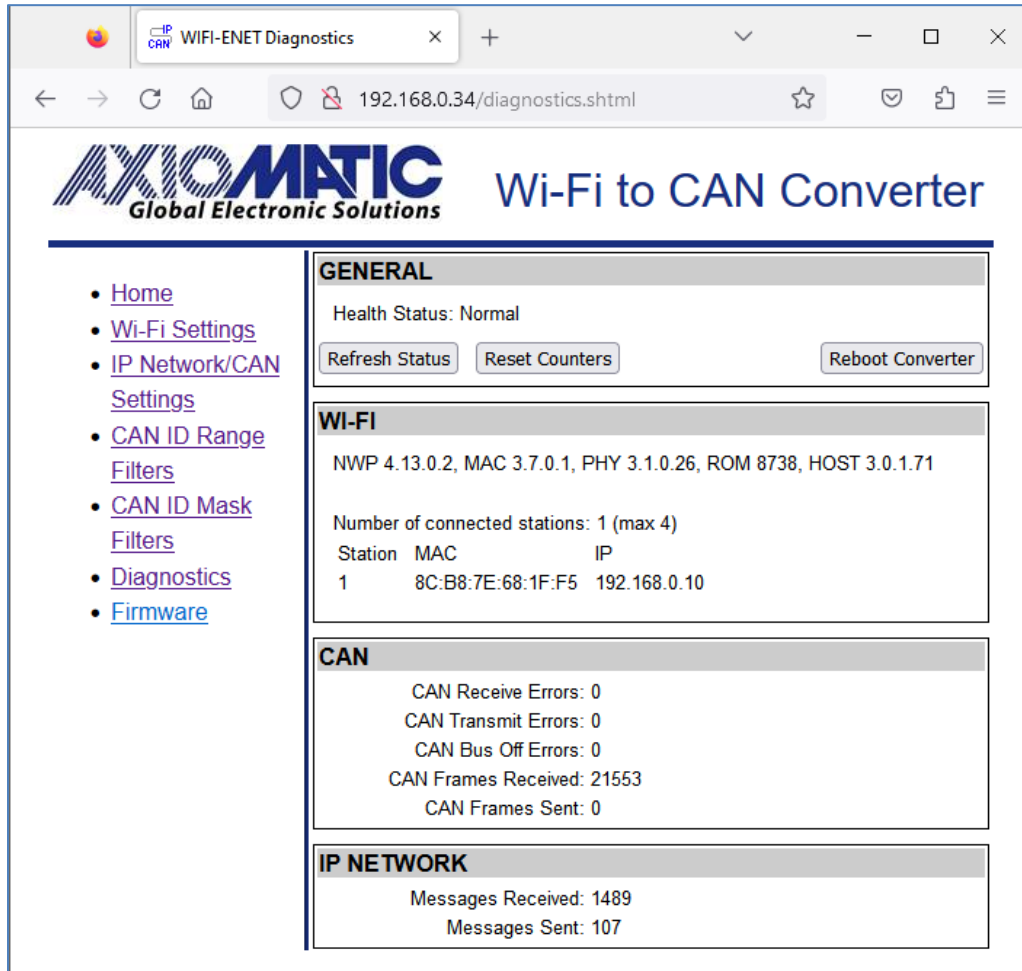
IP CAN WIFI-ENET Diagnostics ×

192.168.0.34/diagnostics.shtml

AXIOMATIC
Global Electronic Solutions

Wi-Fi to CAN Converter

- Home
- Wi-Fi Settings
- IP Network/CAN Settings
- CAN ID Range Filters
- CAN ID Mask Filters
- Diagnostics
- Firmware

GENERAL

Health Status: Normal

Refresh Status Reset Counters Reboot Converter

WI-FI

NWP 4.13.0.2, MAC 3.7.0.1, PHY 3.1.0.26, ROM 8738, HOST 3.0.1.71

Number of connected stations: 1 (max 4)

| Station | MAC | IP |
|---|---|---|
| 1 | 8C:B8:7E:68:1F:F5 | 192.168.0.10 |

CAN

CAN Receive Errors: 0
CAN Transmit Errors: 0
CAN Bus Off Errors: 0
CAN Frames Received: 21553
CAN Frames Sent: 0

IP NETWORK

Messages Received: 1489
Messages Sent: 107